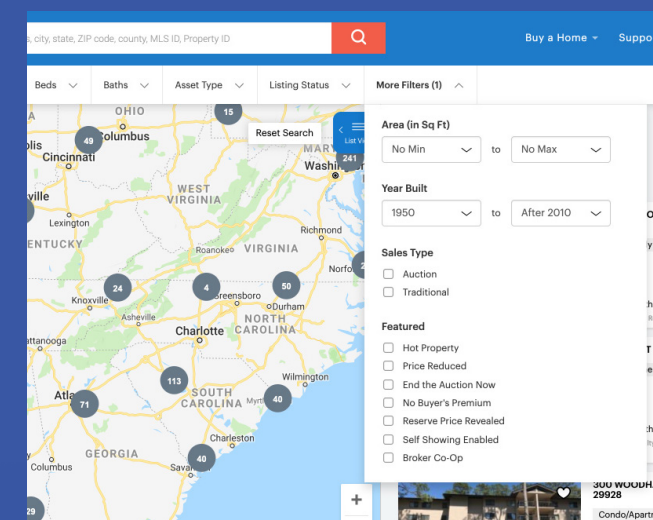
s, city, state, ZIP code, county, MLS ID, Property ID

Buy a Home
Suppo

Beds
Baths
Asset Type
Listing Status
More Filters (1)

Area (in Sq Ft)
No Min
to
No Max

Year Built
1950
to
After 2010

Sales Type
Auction
Traditional

Featured
Hot Property
Price Reduced
End the Auction Now
No Buyer's Premium
Reserve Price Revealed
Self Showing Enabled
Broker Co-Op

Reset Search
List Vi

OHIO
Columbus
Cincinnati
ville
Lexington
ENTUCKY
WEST VIRGINIA
Washi
Richmond
VIRGINIA
Norfo
Knoxville
Greensboro
Durham
Asheville
NORTH CAROLINA
Charlotte
attanooga
Wilmington
SOUTH CAROLINA
Atla
Myrt
Charleston
GEORGIA
Columbus
Sava

15
49
241
24
4
50
113
71
40
40
29

300 WOODHA
29928
Condo/Apartr